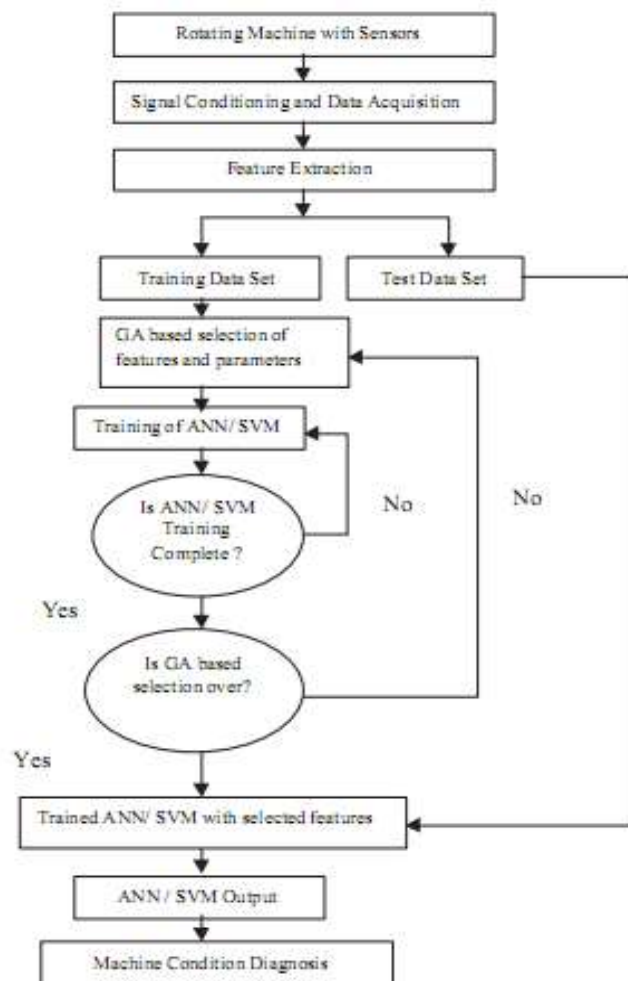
Rotating Machine with Sensors

Signal Conditioning and Data Acquisition

Feature Extraction

Training Data Set

Test Data Set

GA based selection of features and parameters

Training of ANN/ SVM

Is ANN/ SVM Training Complete ?

No

No

Yes

Is GA based selection over?

Yes

Trained ANN/ SVM with selected features

ANN / SVM Output

Machine Condition Diagnosis